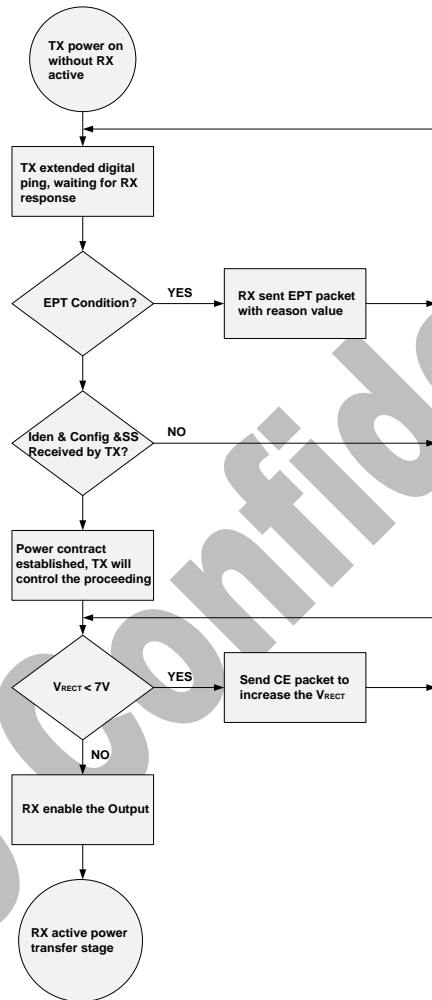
TX power on without RX active

TX extended digital ping, waiting for RX response

EPT Condition?

YES

RX sent EPT packet with reason value

Iden & Config &SS Received by TX?

NO

Power contract established, TX will control the proceeding

$V_{RECT}$ < 7V

YES

Send CE packet to increase the $V_{RECT}$

NO

RX enable the Output

RX active power transfer stage

Confid